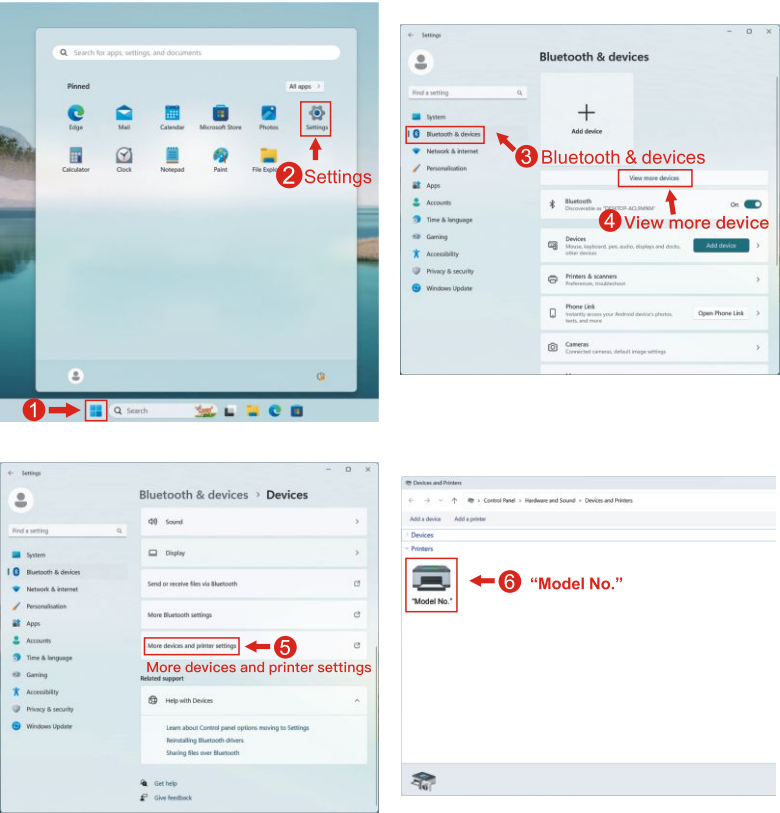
Search for apps, settings, and documents

Pinned

All apps >

Edge
Mail
Calendar
Microsoft Store
Photos
Settings
Calculator
Clock
Notepad
Paint
File Explo

2 Settings

1

Search

Settings

Bluetooth & devices

Find a setting

System
Bluetooth & devices
Network & internet
Personalisation
Apps
Accounts
Time & language
Gaming
Accessibility
Privacy & security
Windows Update

Add device

3 Bluetooth & devices

View more devices

4 View more device

Bluetooth
Discoverable as "DESKTOP-ACL9NIN8"
On

Devices
Mouse, keyboard, pen, audio, displays and docks, other devices
Add device

Printers & scanners
Preferences, troubleshoot

Phone Link
Instantly access your Android device's photos, texts, and more
Open Phone Link

Cameras
Connected cameras, default image settings

Settings

Bluetooth & devices > Devices

Find a setting

System
Bluetooth & devices
Network & internet
Personalisation
Apps
Accounts
Time & language
Gaming
Accessibility
Privacy & security
Windows Update

Sound
Display
Send or receive files via Bluetooth
More Bluetooth settings
More devices and printer settings

5

More devices and printer settings

Related support

Help with Devices

Learn about Control panel options moving to Settings
Reinstalling Bluetooth drivers
Sharing files over Bluetooth

Get help
Give feedback

Devices and Printers

Control Panel > Hardware and Sound > Devices and Printers

Add a device
Add a printer

Devices
Printers

"Model No."

6 "Model No."